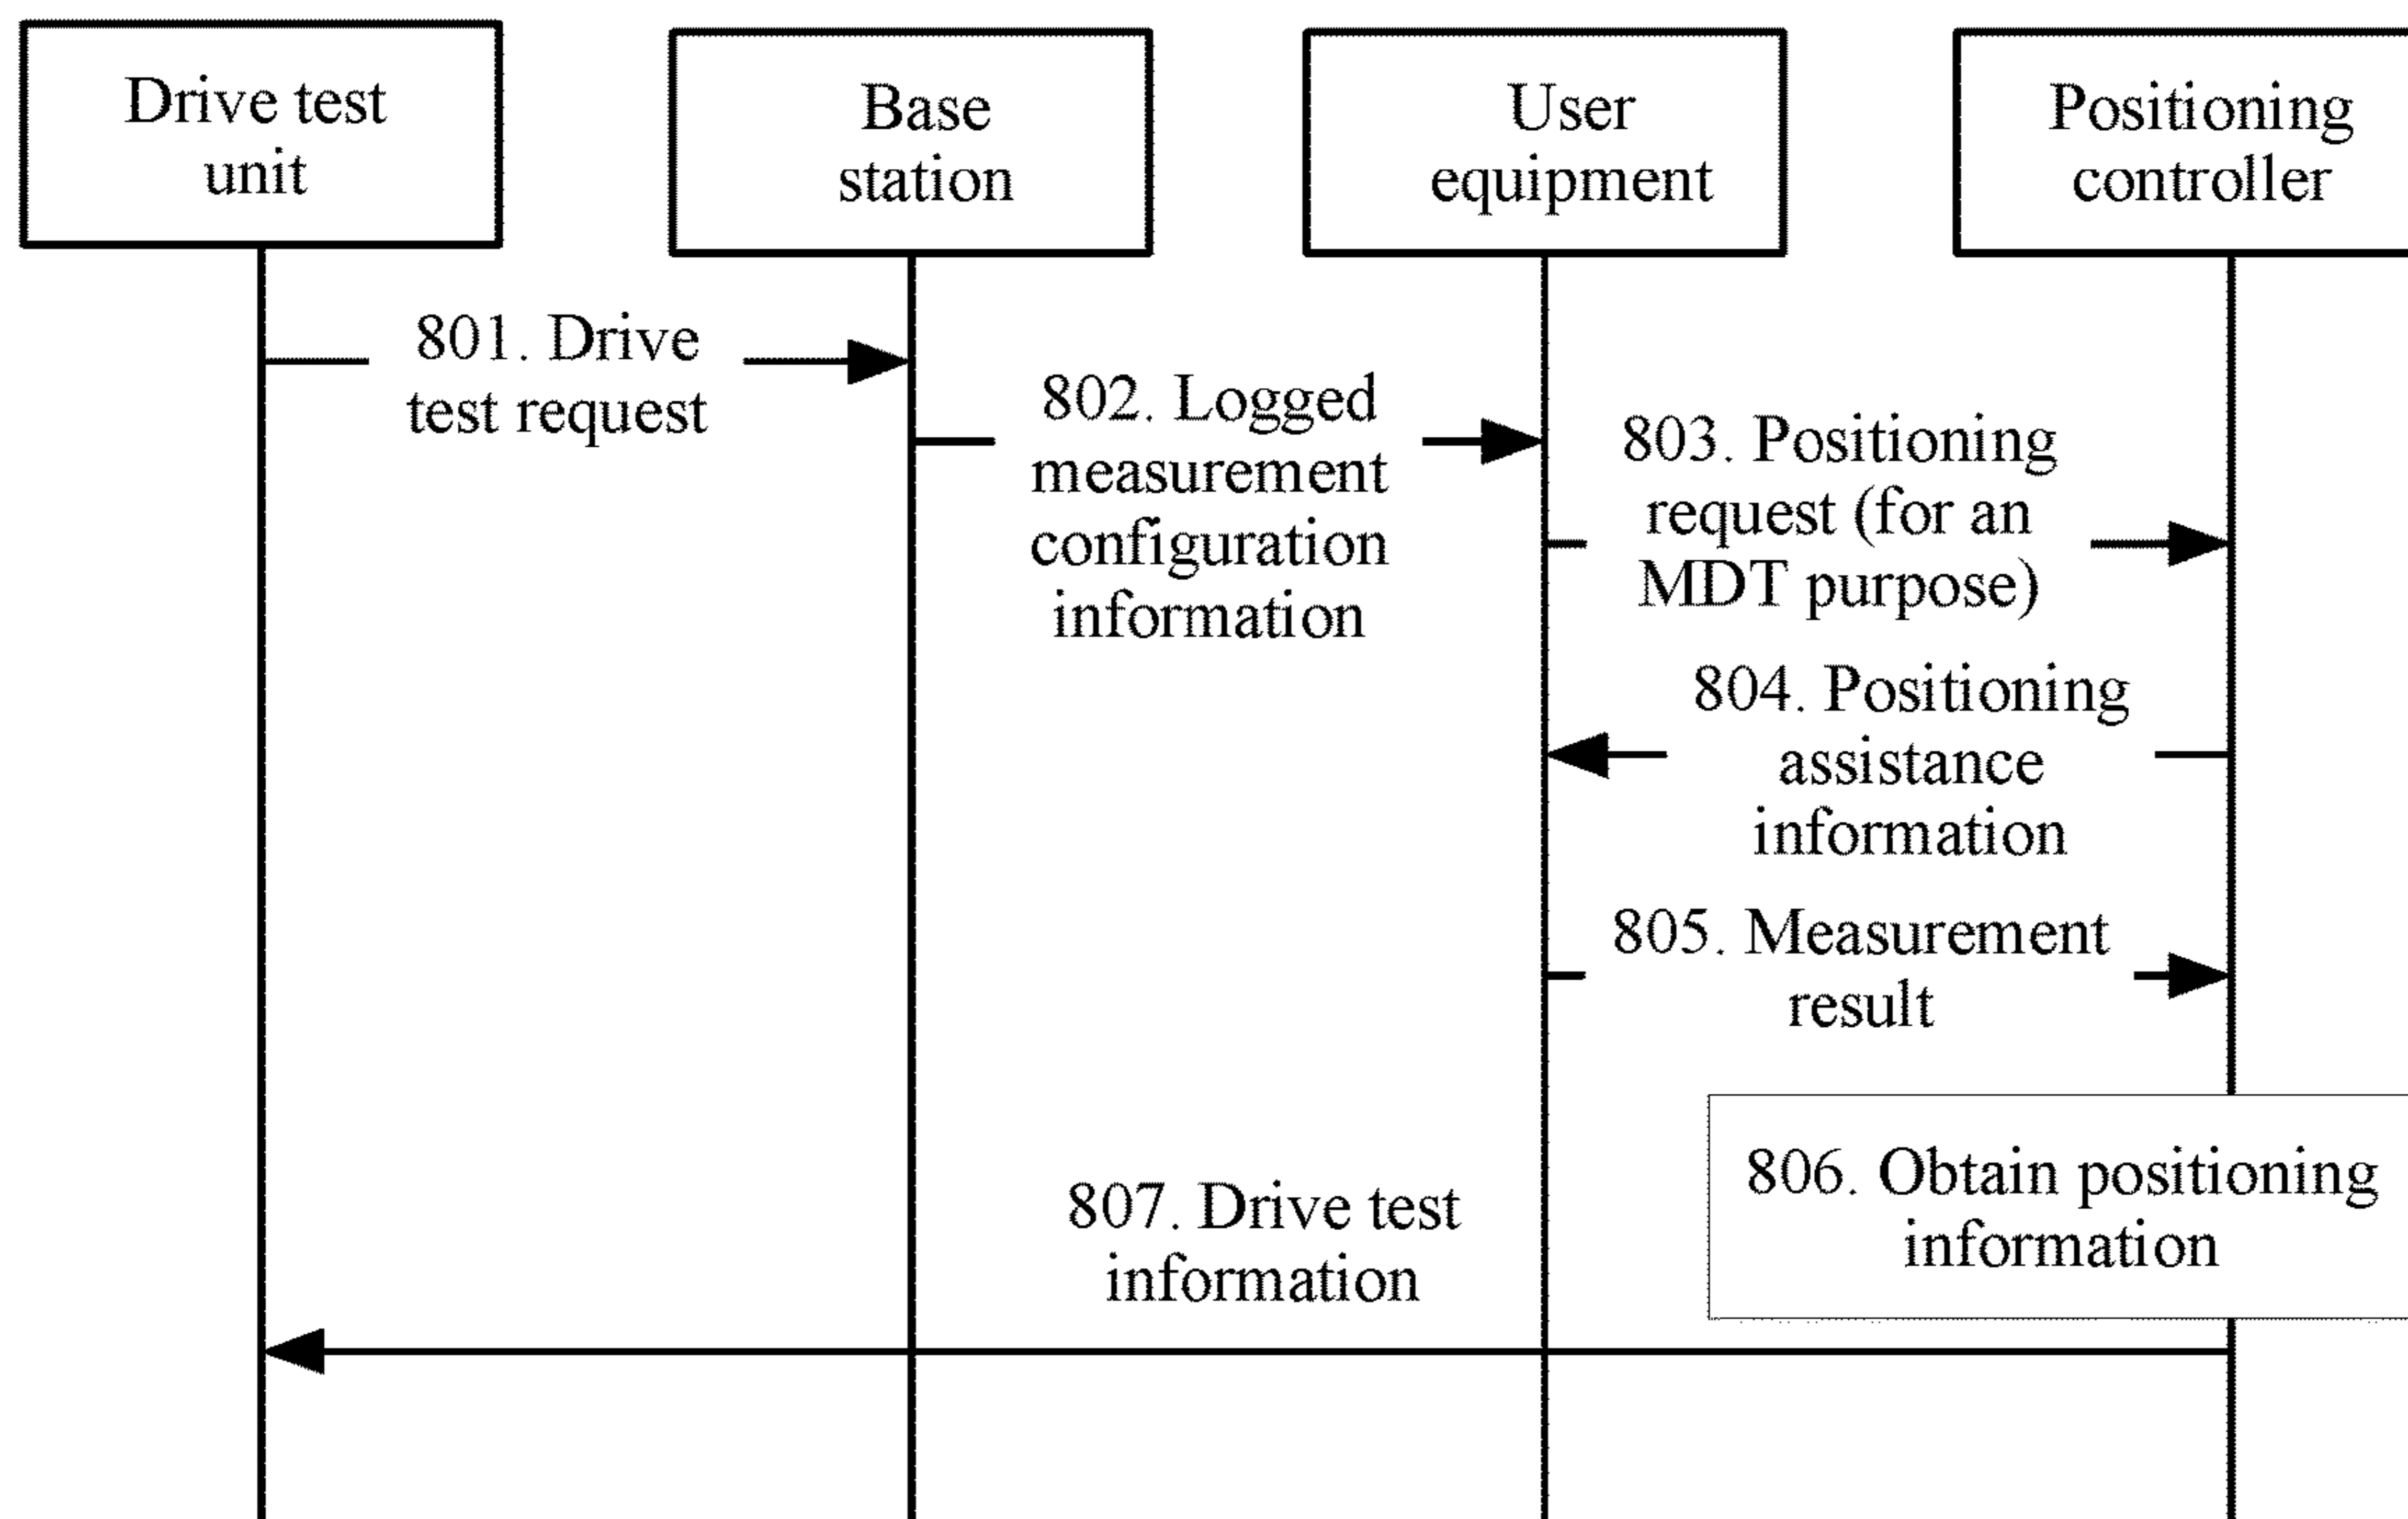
Drive test unit

Base station

User equipment

Positioning controller

801. Drive test request

802. Logged measurement configuration information

803. Positioning request (for an MDT purpose)

804. Positioning assistance information

805. Measurement result

806. Obtain positioning information

807. Drive test information